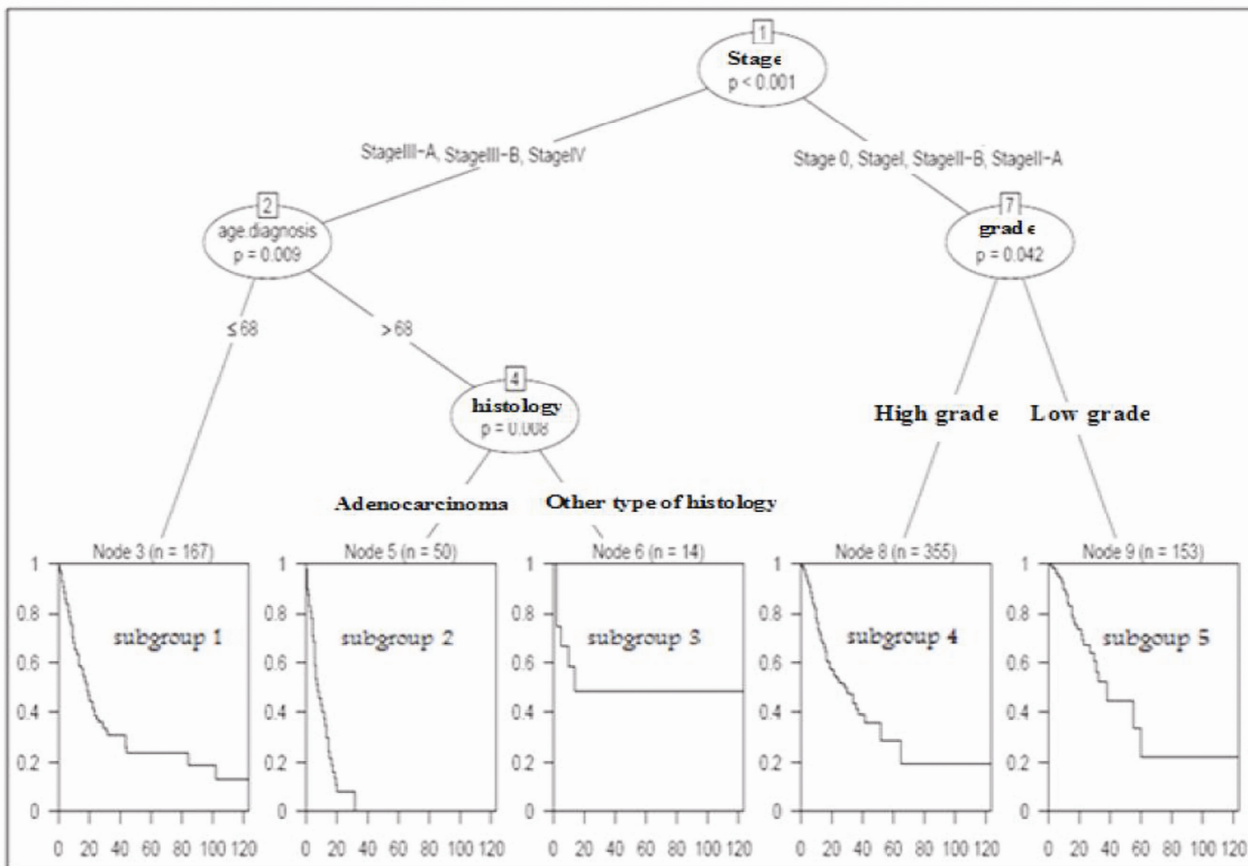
1
Stage
p < 0.001

StageIII-A, StageIII-B, StageIV

Stage 0, StageI, StageII-B, StageII-A

2
age.diagnosis
p = 0.009

7
grade
p = 0.042

≤ 68

> 68

4
histology
p = 0.008

High grade

Low grade

Adenocarcinoma

Other type of histology

Node 3 (n = 167)
1
0.8
0.6
0.4
0.2
0
subgroup 1
0 20 40 60 80 100 120

Node 5 (n = 50)
1
0.8
0.6
0.4
0.2
0
subgroup 2
0 20 40 60 80 100 120

Node 6 (n = 14)
1
0.8
0.6
0.4
0.2
0
subgroup 3
0 20 40 60 80 100 120

Node 8 (n = 355)
1
0.8
0.6
0.4
0.2
0
subgroup 4
0 20 40 60 80 100 120

Node 9 (n = 153)
1
0.8
0.6
0.4
0.2
0
subgoup 5
0 20 40 60 80 100 120